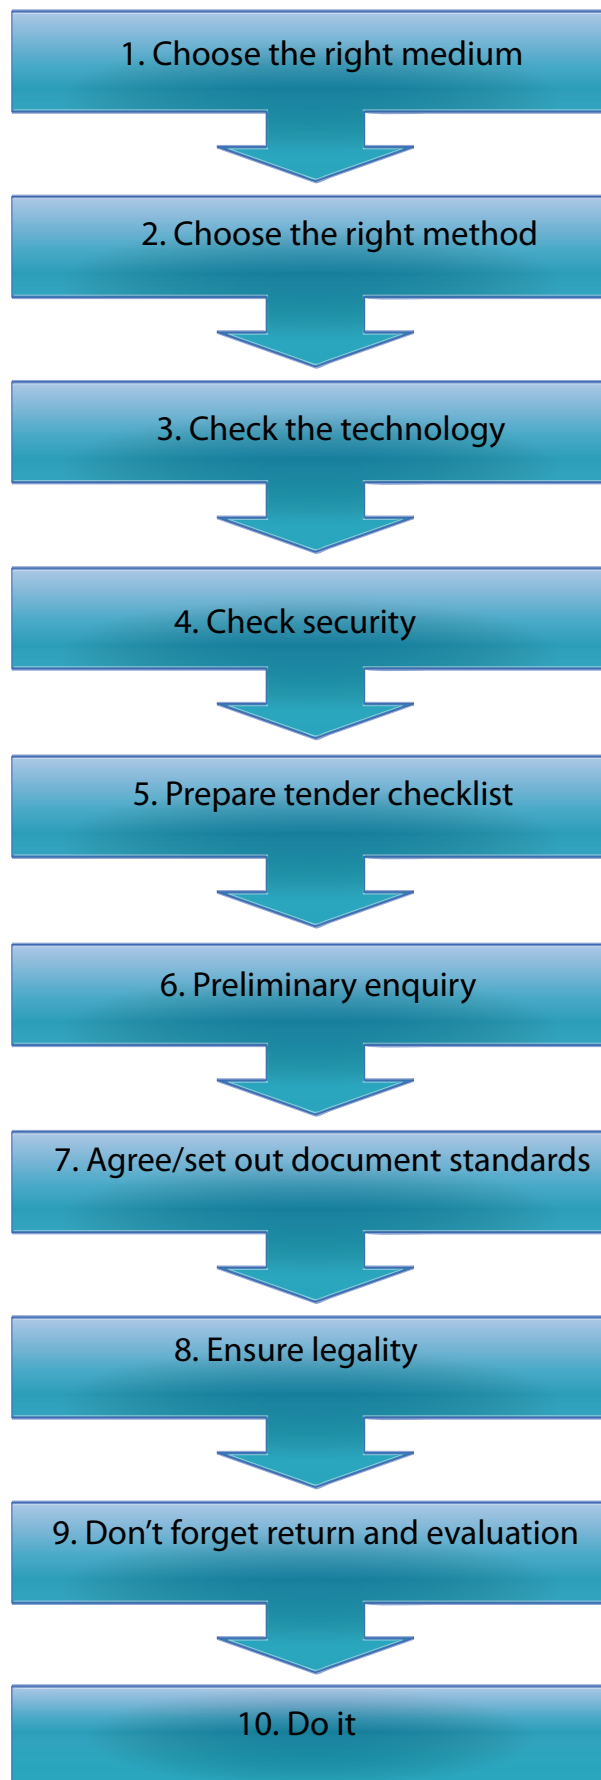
1. Choose the right medium

2. Choose the right method

3. Check the technology

4. Check security

5. Prepare tender checklist

6. Preliminary enquiry

7. Agree/set out document standards

8. Ensure legality

9. Don’t forget return and evaluation

10. Do it